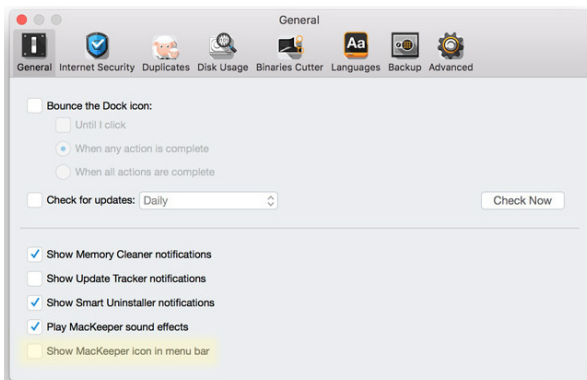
General

General Internet Security Duplicates Disk Usage Binaries Cutter Languages Backup Advanced

Bounce the Dock icon:

Until I click

When any action is complete

When all actions are complete

Check for updates: Daily

Check Now

Show Memory Cleaner notifications

Show Update Tracker notifications

Show Smart Uninstaller notifications

Play MacKeeper sound effects

Show MacKeeper icon in menu bar